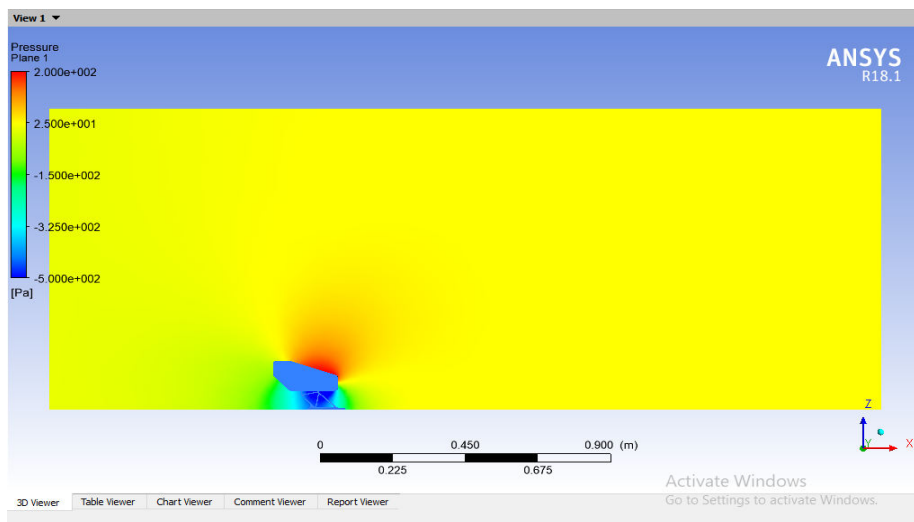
View 1

Pressure
Plane 1
2.000e+002
2.500e+001
-1.500e+002
-3.250e+002
-5.000e+002
[Pa]

ANSYS
R18.1

0
0.450
0.900 (m)
0.225
0.675

Z
Y
X

Activate Windows
Go to Settings to activate Windows.

3D Viewer | Table Viewer | Chart Viewer | Comment Viewer | Report Viewer